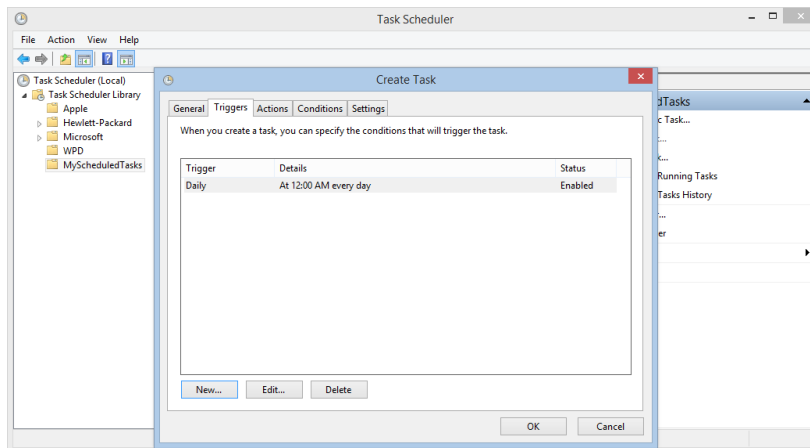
Task Scheduler

File Action View Help

Task Scheduler (Local)
Task Scheduler Library
Apple
Hewlett-Packard
Microsoft
WPD
MyScheduledTasks

Create Task

General Triggers Actions Conditions Settings

When you create a task, you can specify the conditions that will trigger the task.

| Trigger | Details | Status |
|---|---|---|
| Daily | At 12:00 AM every day | Enabled |

New... Edit... Delete

OK Cancel

dTasks
c Task...
...
k...
Running Tasks
Tasks History
...
er